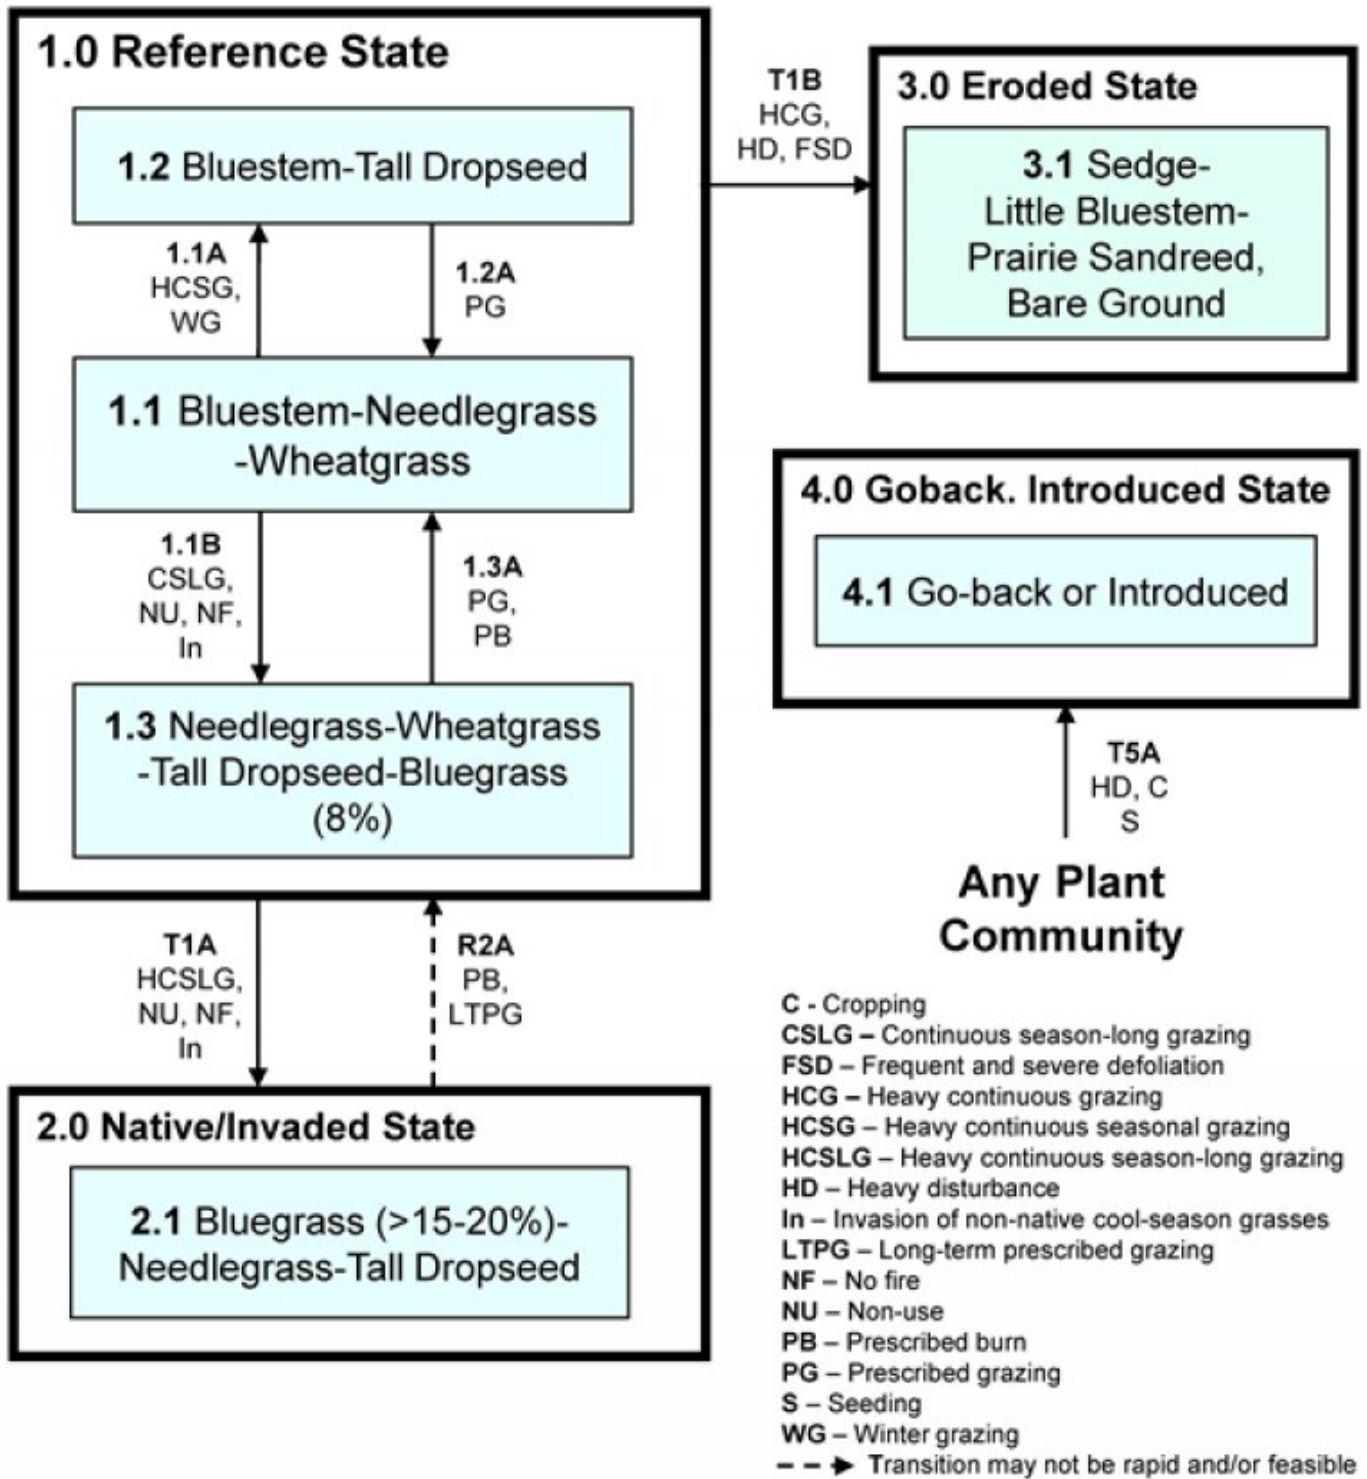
1.0 Reference State

1.2 Bluestem-Tall Dropseed

1.1A
HCSG,
WG

1.2A
PG

1.1 Bluestem-Needlegrass -Wheatgrass

1.1B
CSLG,
NU, NF,
In

1.3A
PG,
PB

1.3 Needlegrass-Wheatgrass -Tall Dropseed-Bluegrass (8%)

T1B
HCG,
HD, FSD

3.0 Eroded State

3.1 Sedge-Little Bluestem-Prairie Sandreed, Bare Ground

4.0 Goback. Introduced State

4.1 Go-back or Introduced

T5A
HD, C
S

Any Plant Community

T1A
HCSLG,
NU, NF,
In

R2A
PB,
LTPG

2.0 Native/Invaded State

2.1 Bluegrass (>15-20%)-Needlegrass-Tall Dropseed

C - Cropping
CSLG – Continuous season-long grazing
FSD – Frequent and severe defoliation
HCG – Heavy continuous grazing
HCSG – Heavy continuous seasonal grazing
HCSLG – Heavy continuous season-long grazing
HD – Heavy disturbance
In – Invasion of non-native cool-season grasses
LTPG – Long-term prescribed grazing
NF – No fire
NU – Non-use
PB – Prescribed burn
PG – Prescribed grazing
S – Seeding
WG – Winter grazing
Transition may not be rapid and/or feasible